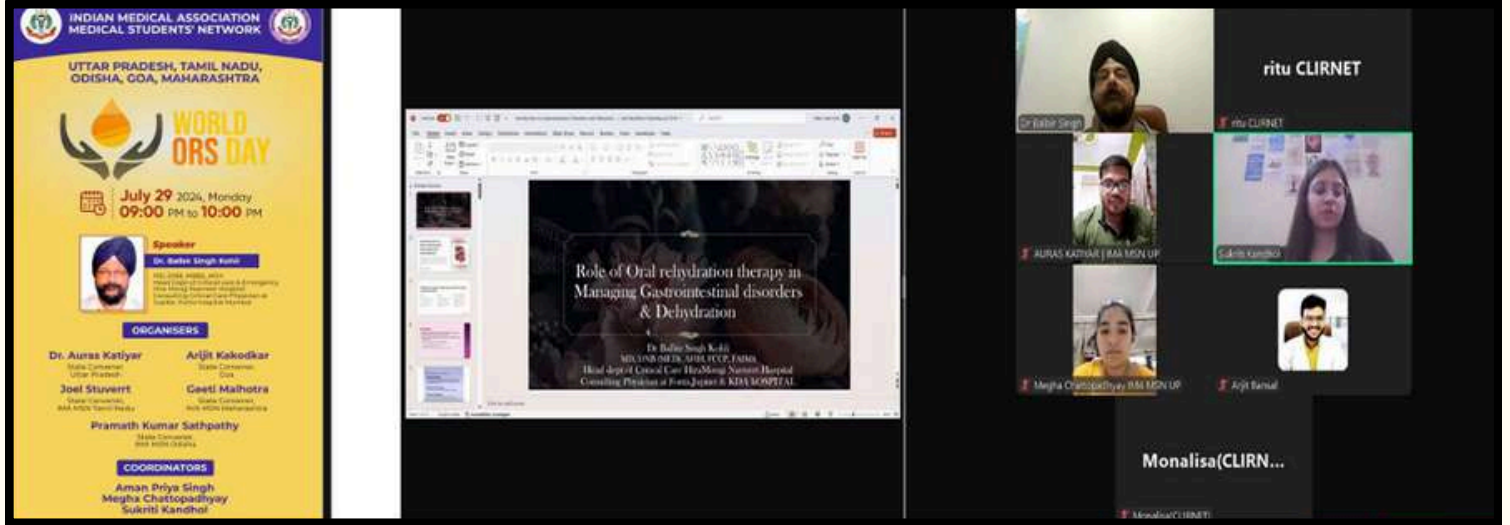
INDIAN MEDICAL ASSOCIATION MEDICAL STUDENTS' NETWORK

UTTAR PRADESH, TAMIL NADU, ODISHA, GOA, MAHARASHTRA

WORLD ORS DAY

July 29 2024, Monday
09:00 PM to 10:00 PM

Speaker
Dr. Balbir Singh Kohli
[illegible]

ORGANISERS

Dr. Auras Katiyar
State Convener Uttar Pradesh

Arijit Kakodkar
State Convener Goa

Joel Stuverrt
State Convener IMA MSN Tamil Nadu

Geeti Malhotra
State Convener IMA MSN Maharashtra

Pramath Kumar Sathpathy
State Convener IMA MSN Odisha

COORDINATORS

Aman Priya Singh
Megha Chattopadhyay
Sukriti Kandhol

Role of Oral rehydration therapy in Managing Gastrointestinal disorders & Dehydration

Dr Balbir Singh Kohli
MD,DNB (MED), AFIH, FCCP, FAIMA
Head dept of Critical Care HiraMongi Navneet Hospital
Consulting Physician at Fortis,Jaipuri & KDA HOSPITAL

Dr Balbir Singh

ritu CLIRNET

ritu CLIRNET

AURAS KATIYAR | IMA MSN UP

Sukriti Kandhol

Megha Chattopadhyay IMA MSN UP

Arjit Bansal

Monalisa(CLIRN...

Monalisa(CLIRNET)